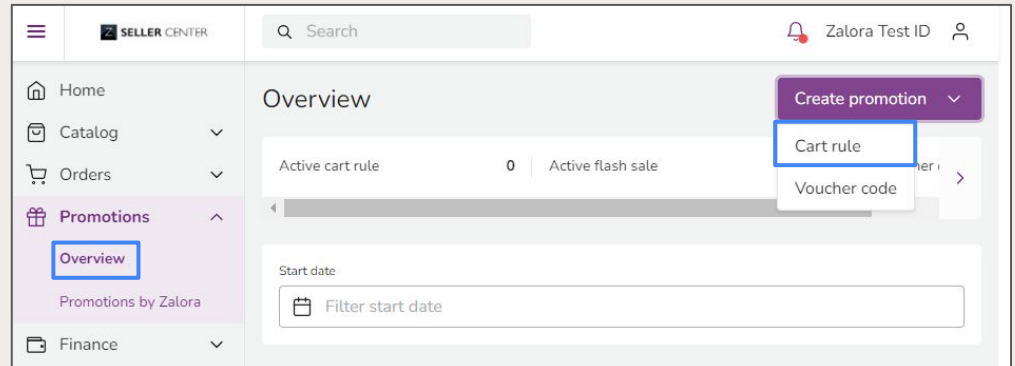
SELLER CENTER

Search

Zalora Test ID

Home
Catalog
Orders
Promotions
Overview
Promotions by Zalora
Finance

Overview

Create promotion

Cart rule
Voucher code

Active cart rule 0 Active flash sale

Start date
Filter start date